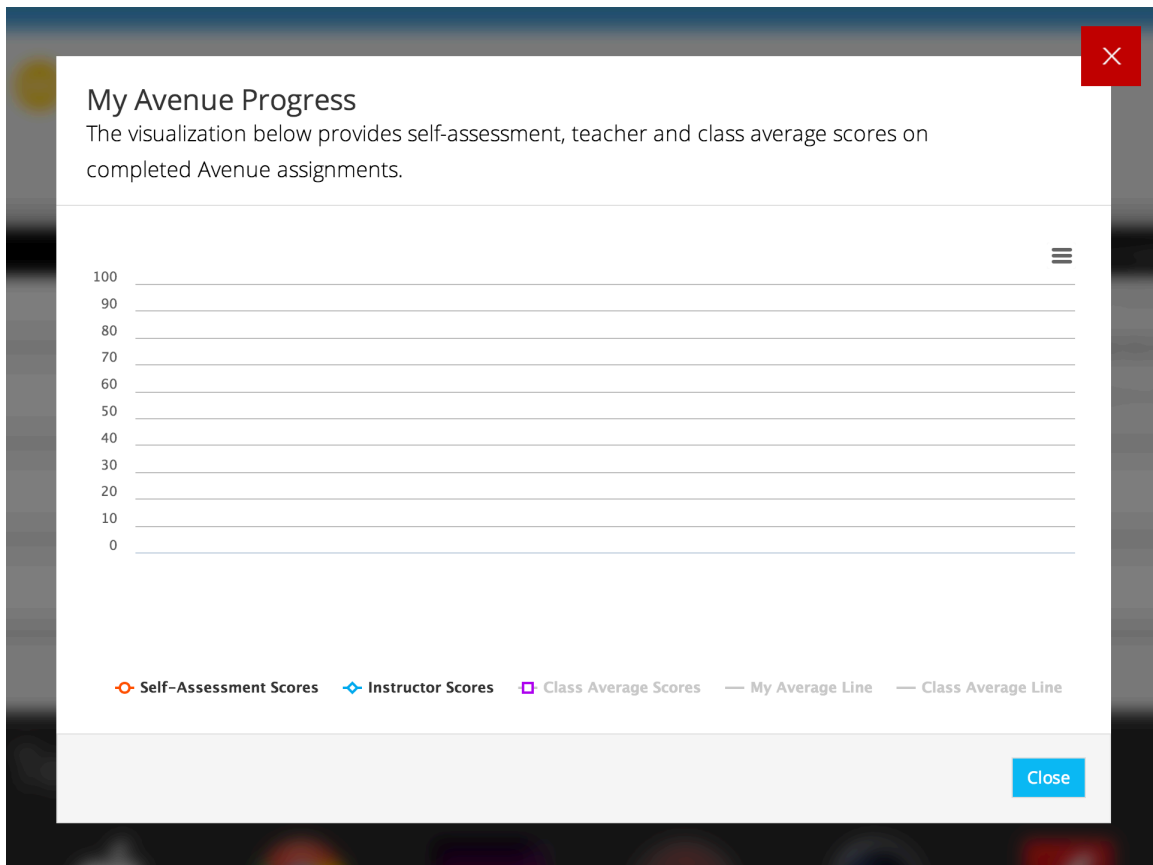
My Avenue Progress
The visualization below provides self-assessment, teacher and class average scores on completed Avenue assignments.

100
90
80
70
60
50
40
30
20
10
0

Self-Assessment Scores Instructor Scores Class Average Scores My Average Line Class Average Line

Close